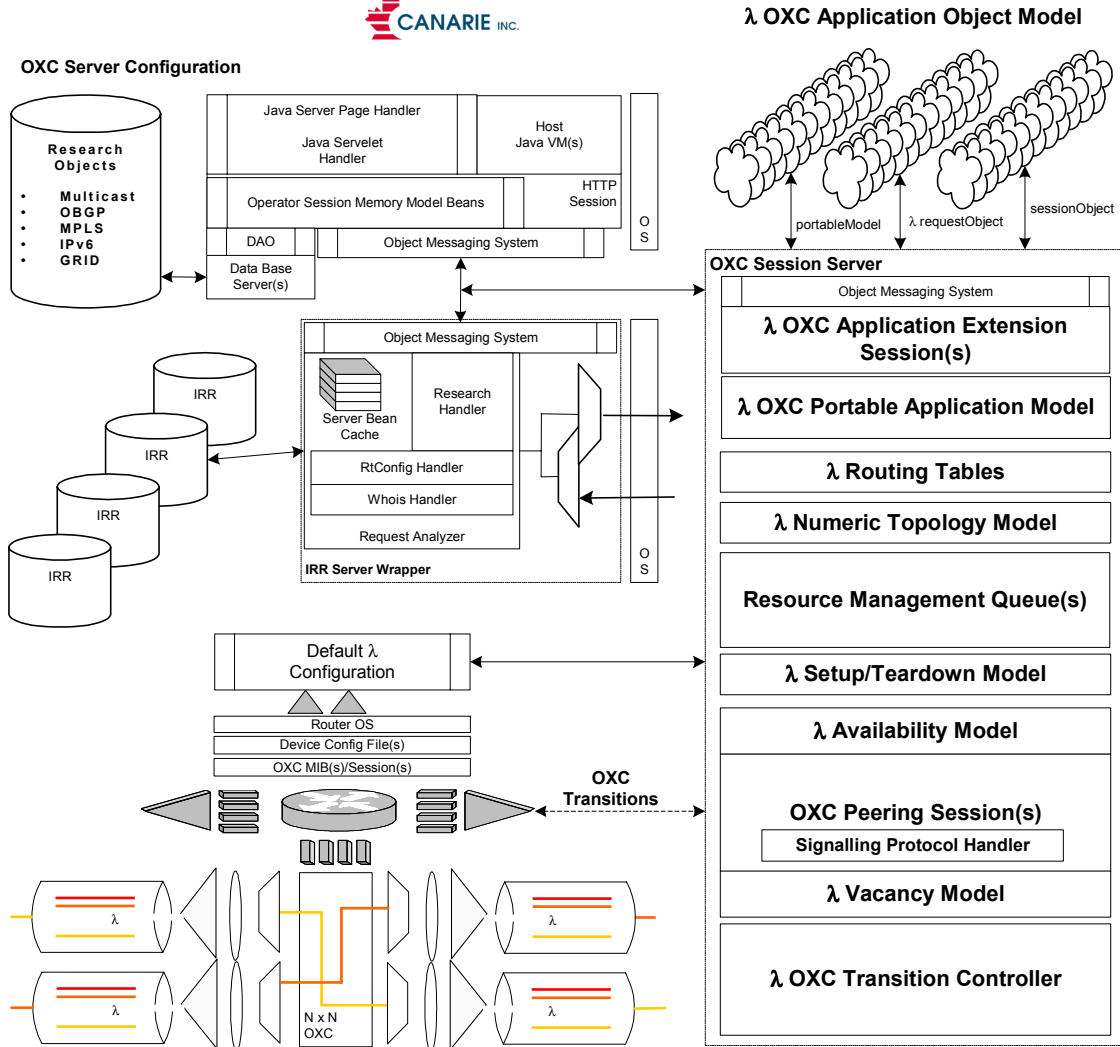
CANARIE INC.

λ OXC Application Object Model

OXC Server Configuration

Research Objects
- Multicast
- OBGP
- MPLS
- IPv6
- GRID

Java Server Page Handler

Java Servelet Handler

Host Java VM(s)

Operator Session Memory Model Beans

HTTP Session

OS

DAO

Object Messaging System

Data Base Server(s)

portableModel

λ requestObject

sessionObject

OXC Session Server

Object Messaging System

λ OXC Application Extension Session(s)

λ OXC Portable Application Model

λ Routing Tables

λ Numeric Topology Model

Resource Management Queue(s)

λ Setup/Teardown Model

λ Availability Model

OXC Peering Session(s)

Signalling Protocol Handler

λ Vacancy Model

λ OXC Transition Controller

Object Messaging System

IRR

IRR

IRR

IRR

Server Bean Cache

Research Handler

RtConfig Handler

Whois Handler

Request Analyzer

IRR Server Wrapper

OS

Default λ Configuration

Router OS

Device Config File(s)

OXC MIB(s)/Session(s)

OXC Transitions

λ

λ

λ

λ

N x N OXC